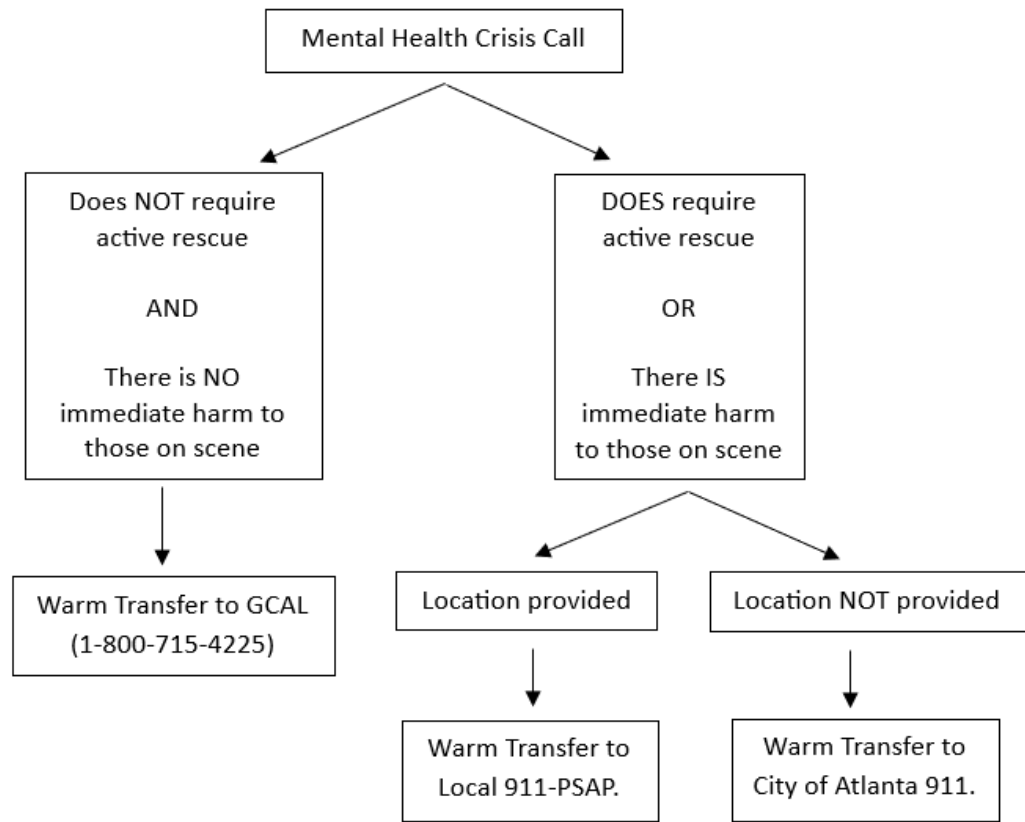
Mental Health Crisis Call

Does NOT require active rescue

AND

There is NO immediate harm to those on scene

Warm Transfer to GCAL (1-800-715-4225)

DOES require active rescue

OR

There IS immediate harm to those on scene

Location provided

Warm Transfer to Local 911-PSAP.

Location NOT provided

Warm Transfer to City of Atlanta 911.